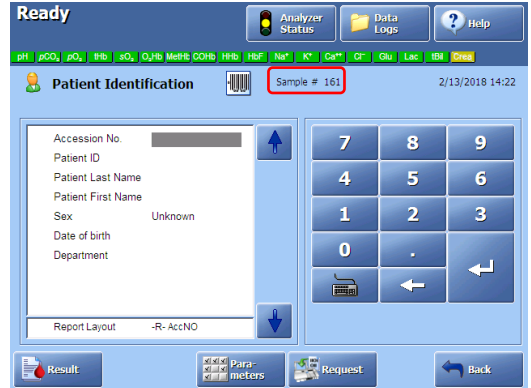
Ready

Analyzer Status

Data Logs

Help

pH $pCO_2$ $pO_2$ tHb $sO_2$ $O_2$Hb MetHb COHb HHb HbF $Na^+$ $K^+$ $Ca^{++}$ $Cl^-$ Glu Lac tBil Crea

Patient Identification

Sample # 161

2/13/2018 14:22

Accession No.
Patient ID
Patient Last Name
Patient First Name
Sex Unknown
Date of birth
Department

Report Layout -R- AccNO

7 8 9
4 5 6
1 2 3
0 .

Result

Para-meters

Request

Back